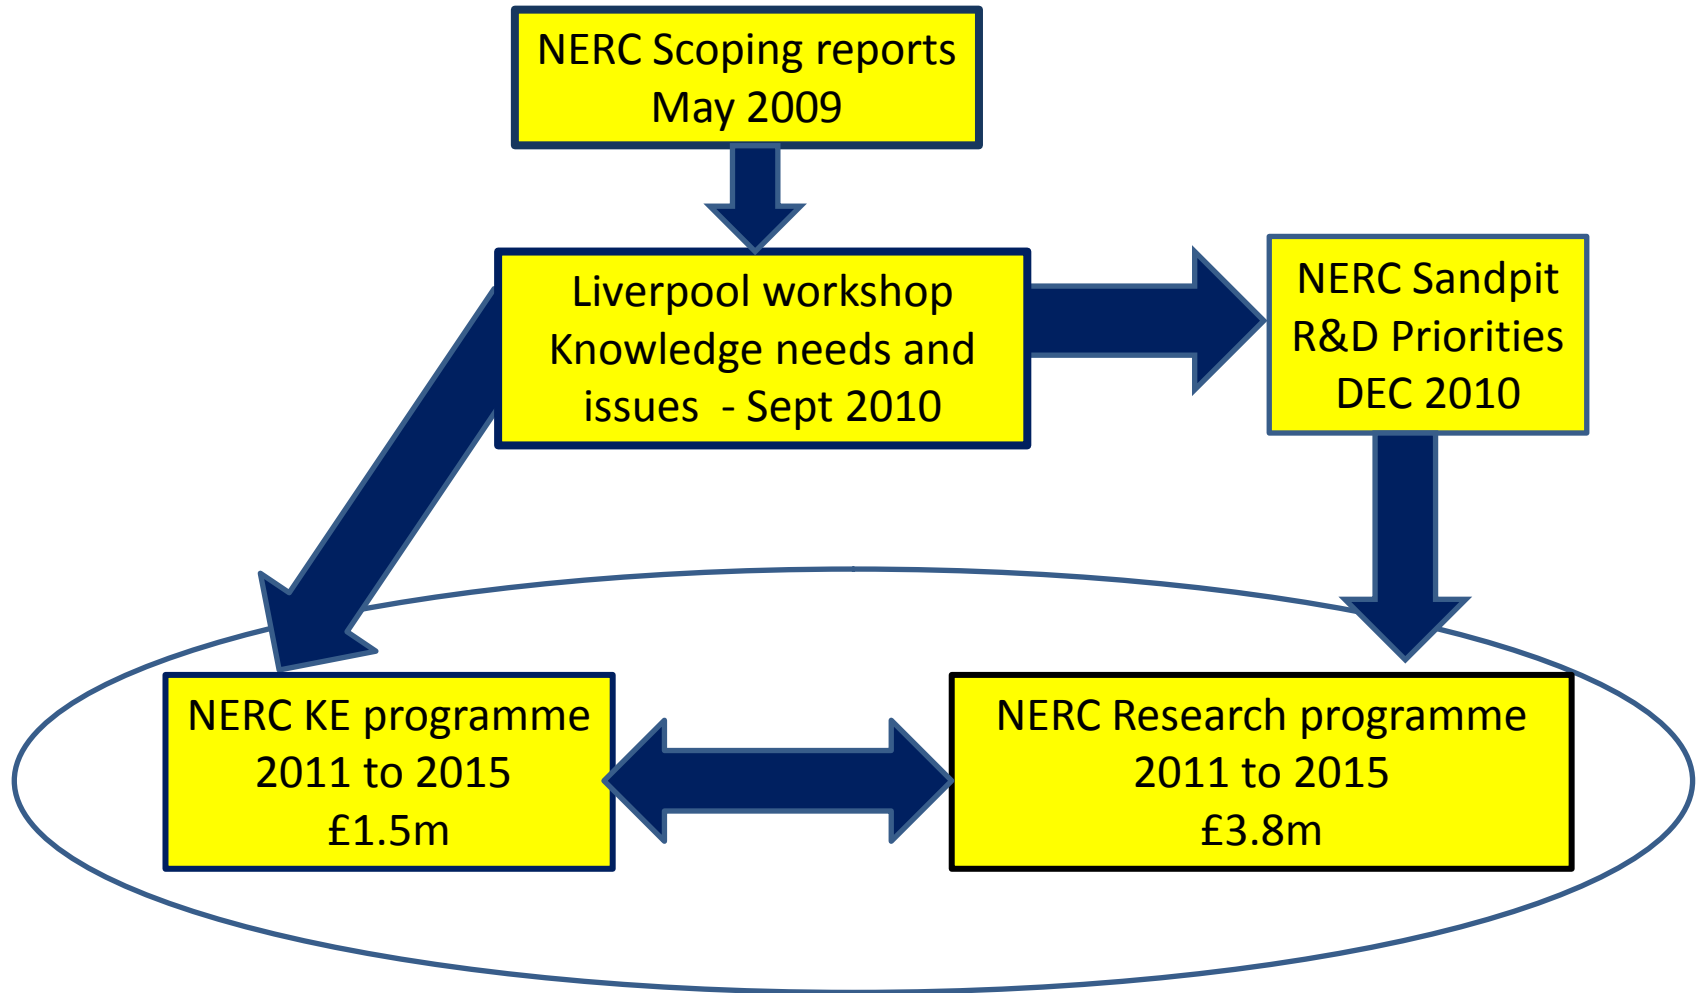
NERC Scoping reports
May 2009

Liverpool workshop
Knowledge needs and
issues - Sept 2010

NERC Sandpit
R&D Priorities
DEC 2010

NERC KE programme
2011 to 2015
£1.5m

NERC Research programme
2011 to 2015
£3.8m